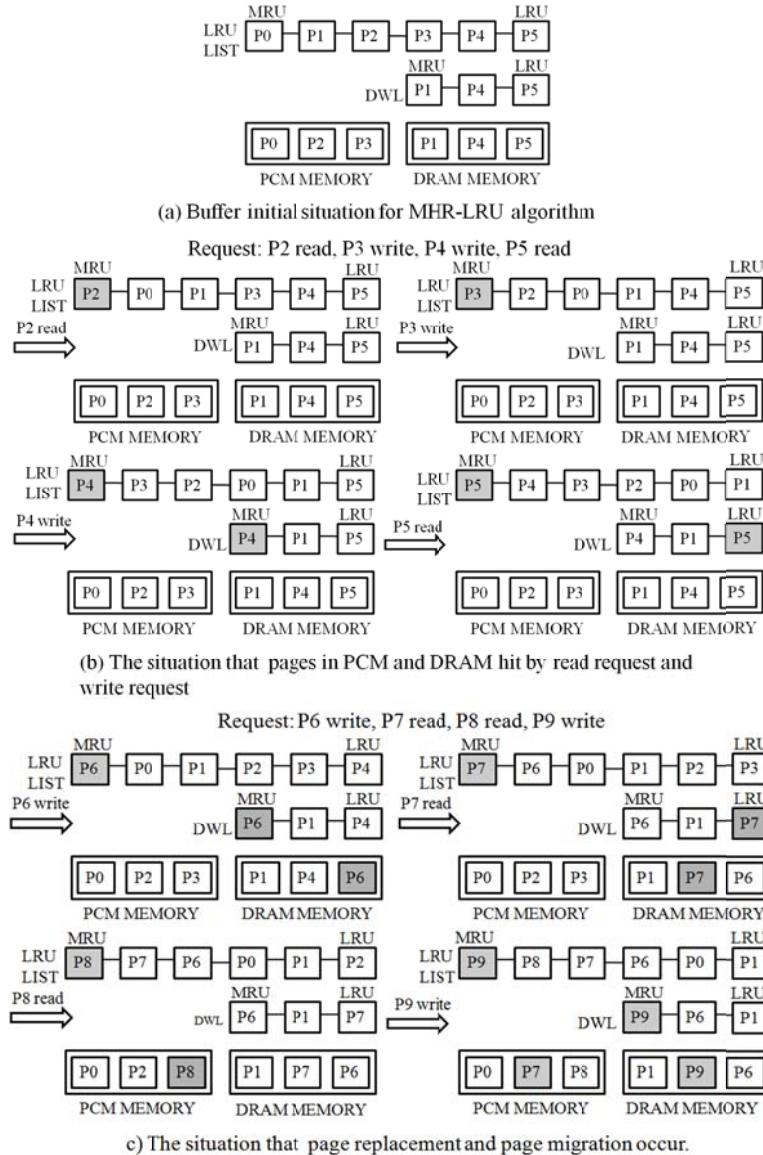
MRU LRU
LRU LIST P0 P1 P2 P3 P4 P5
MRU LRU
DWL P1 P4 P5
P0 P2 P3 P1 P4 P5
PCM MEMORY DRAM MEMORY
(a) Buffer initial situation for MHR-LRU algorithm

Request: P2 read, P3 write, P4 write, P5 read

MRU LRU
LRU LIST P2 P0 P1 P3 P4 P5
P2 read
MRU LRU
DWL P1 P4 P5
P0 P2 P3 P1 P4 P5
PCM MEMORY DRAM MEMORY

MRU LRU
LRU LIST P3 P2 P0 P1 P4 P5
P3 write
MRU LRU
DWL P1 P4 P5
P0 P2 P3 P1 P4 P5
PCM MEMORY DRAM MEMORY

MRU LRU
LRU LIST P4 P3 P2 P0 P1 P5
P4 write
MRU LRU
DWL P4 P1 P5
P0 P2 P3 P1 P4 P5
PCM MEMORY DRAM MEMORY

MRU LRU
LRU LIST P5 P4 P3 P2 P0 P1
P5 read
MRU LRU
DWL P4 P1 P5
P0 P2 P3 P1 P4 P5
PCM MEMORY DRAM MEMORY

(b) The situation that pages in PCM and DRAM hit by read request and write request

Request: P6 write, P7 read, P8 read, P9 write

MRU LRU
LRU LIST P6 P0 P1 P2 P3 P4
P6 write
MRU LRU
DWL P6 P1 P4
P0 P2 P3 P1 P4 P6
PCM MEMORY DRAM MEMORY

MRU LRU
LRU LIST P7 P6 P0 P1 P2 P3
P7 read
MRU LRU
DWL P6 P1 P7
P0 P2 P3 P1 P7 P6
PCM MEMORY DRAM MEMORY

MRU LRU
LRU LIST P8 P7 P6 P0 P1 P2
P8 read
MRU LRU
DWL P6 P1 P7
P0 P2 P8 P1 P7 P6
PCM MEMORY DRAM MEMORY

MRU LRU
LRU LIST P9 P8 P7 P6 P0 P1
P9 write
MRU LRU
DWL P9 P6 P1
P0 P7 P8 P1 P9 P6
PCM MEMORY DRAM MEMORY

c) The situation that page replacement and page migration occur.